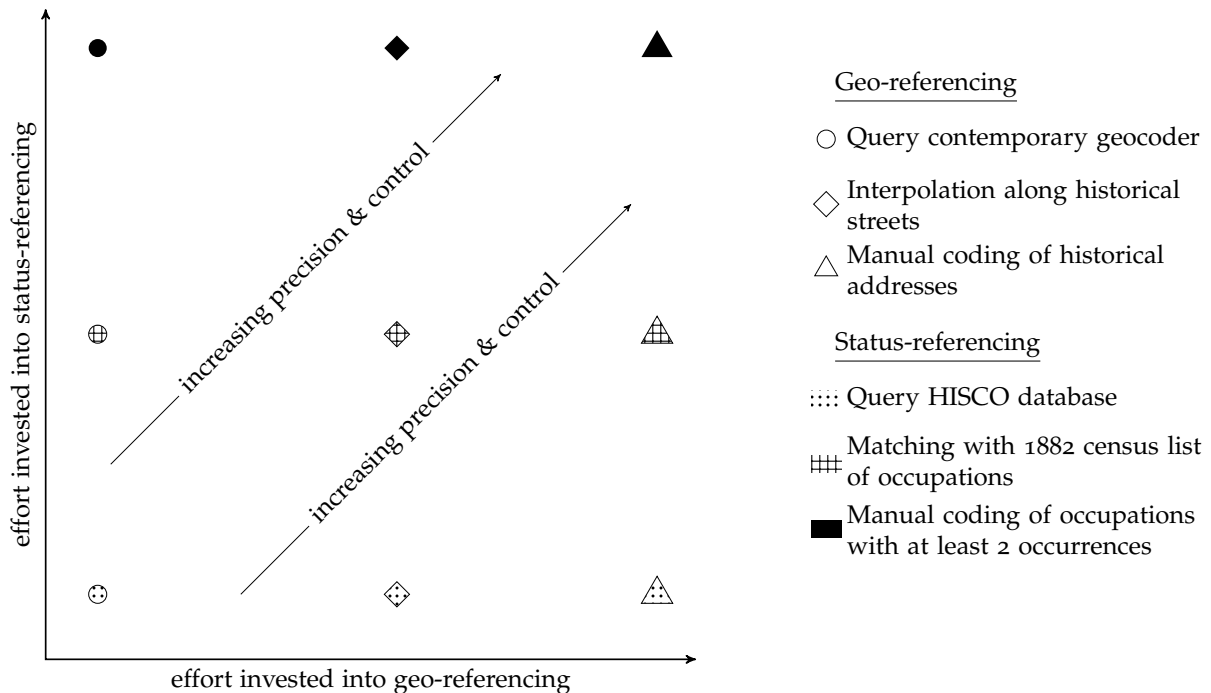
effort invested into status-referencing

increasing precision & control

increasing precision & control

effort invested into geo-referencing

Geo-referencing

Query contemporary geocoder

Interpolation along historical streets

Manual coding of historical addresses

Status-referencing

Query HISCO database

Matching with 1882 census list of occupations

Manual coding of occupations with at least 2 occurrences